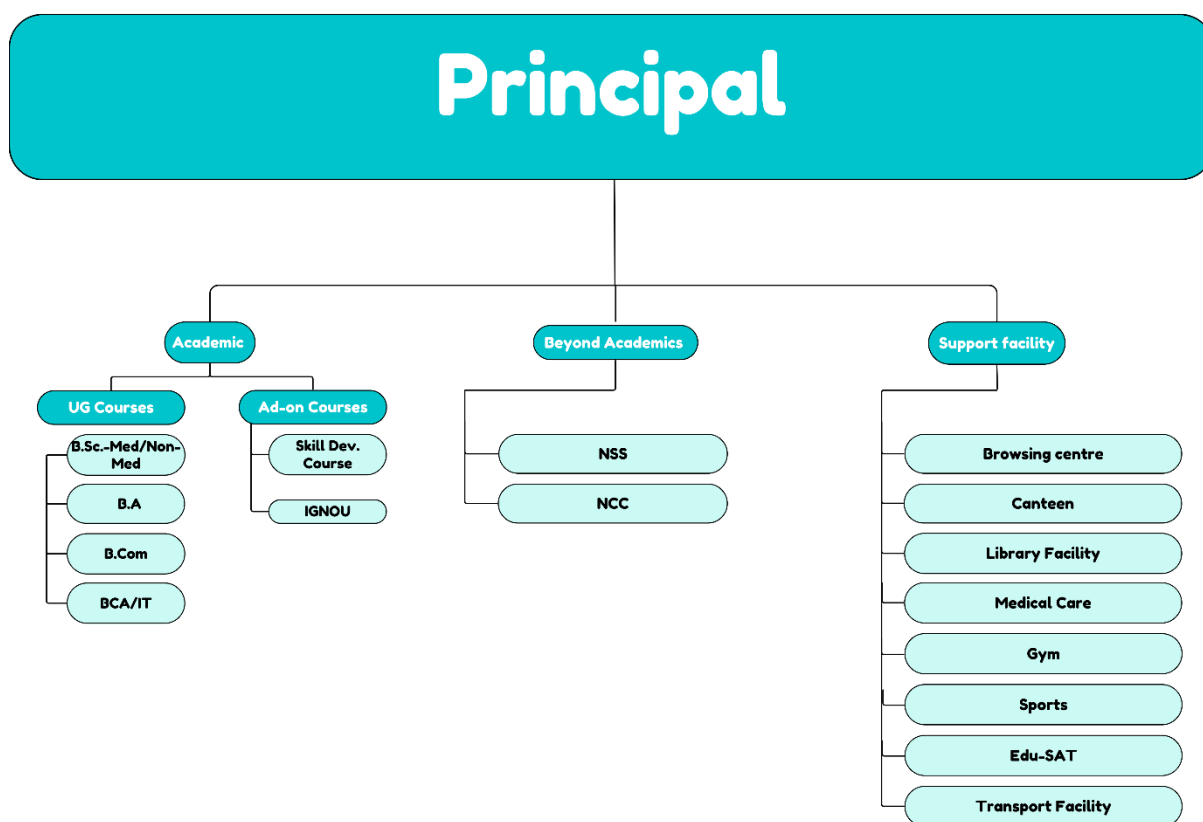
Principal

Academic

UG Courses

B.Sc.-Med/Non-Med

B.A

B.Com

BCA/IT

Ad-on Courses

Skill Dev. Course

IGNOU

Beyond Academics

NSS

NCC

Support facility

Browsing centre

Canteen

Library Facility

Medical Care

Gym

Sports

Edu-SAT

Transport Facility